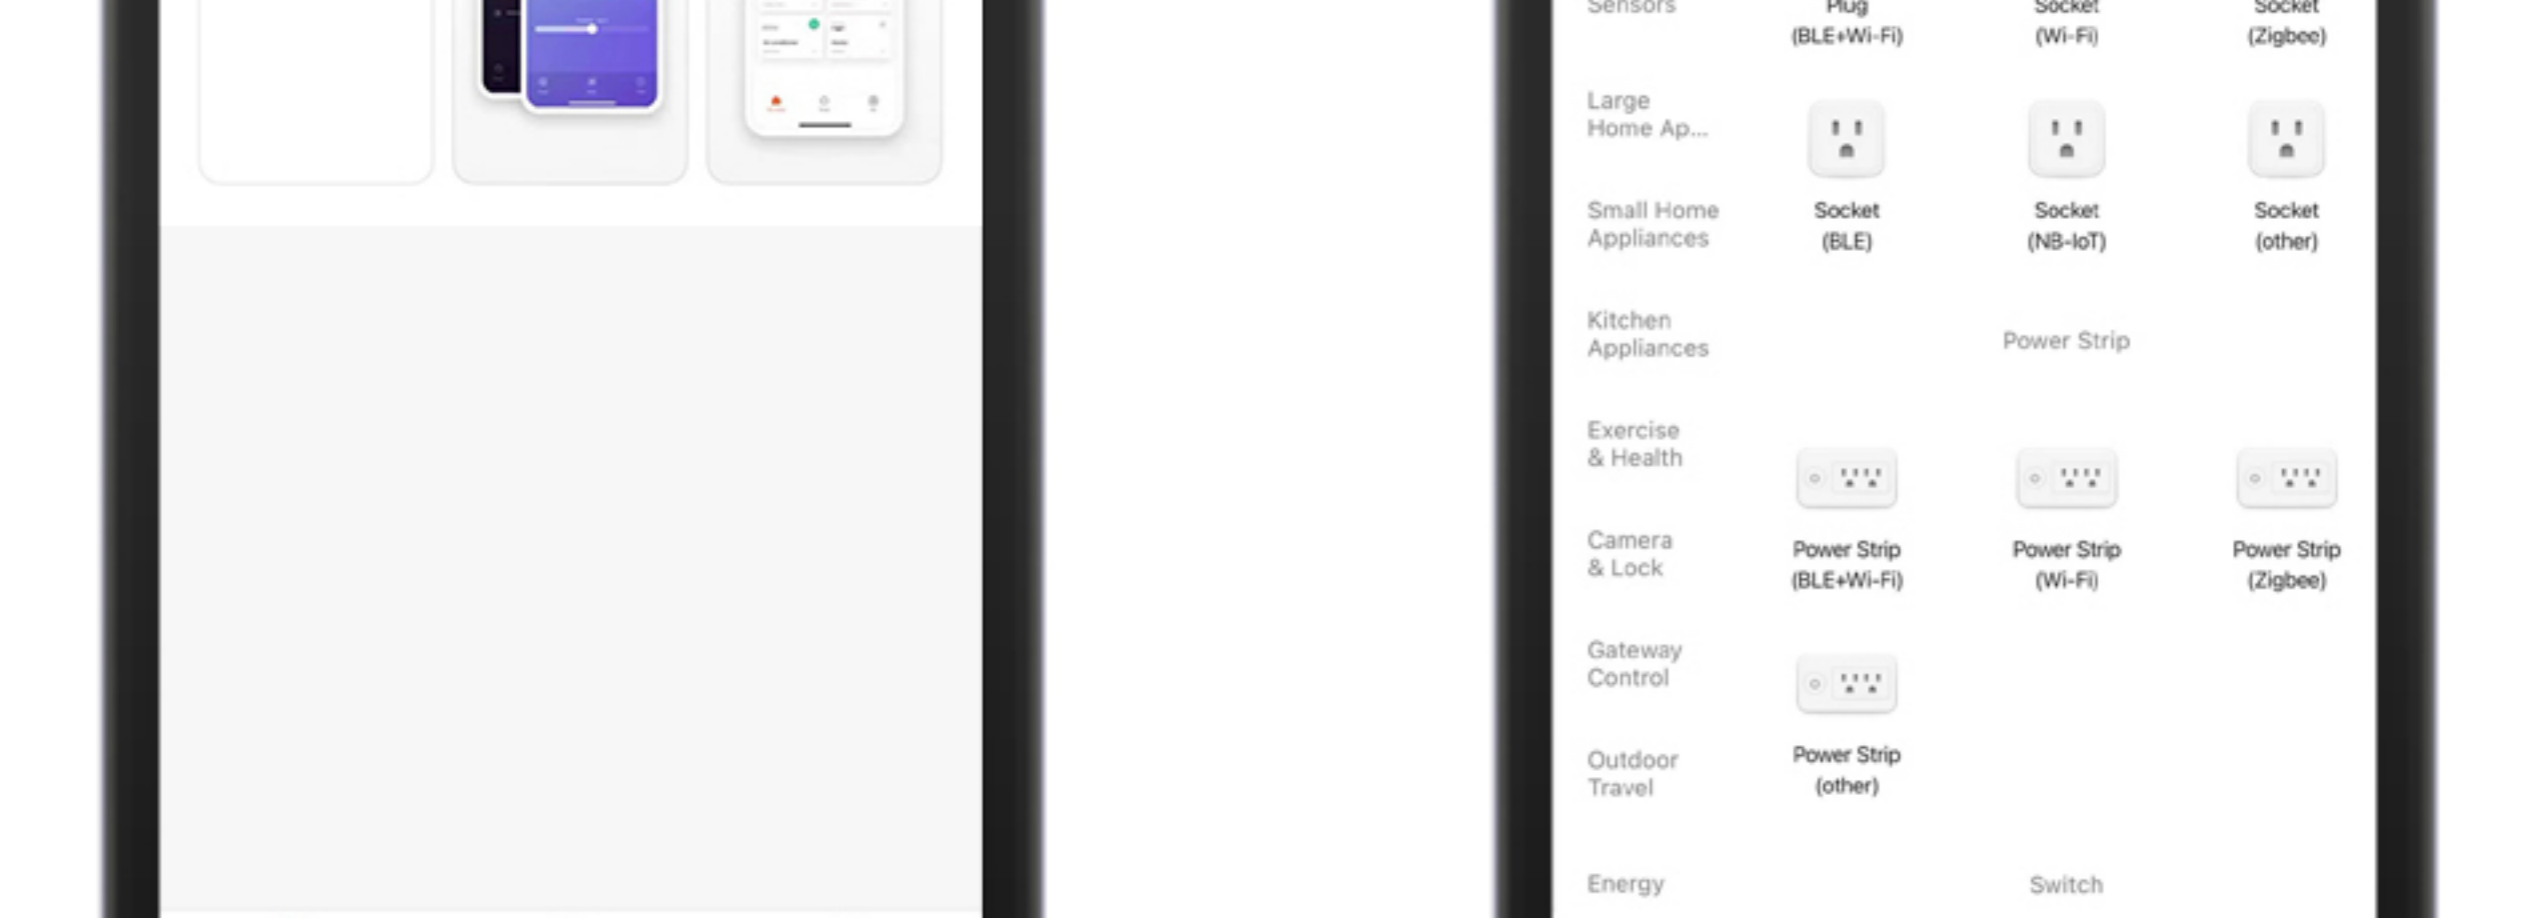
Sensors

Plug (BLE+Wi-Fi)

Socket (Wi-Fi)

Socket (Zigbee)

Large Home Ap...

Small Home Appliances

Socket (BLE)

Socket (NB-IoT)

Socket (other)

Kitchen Appliances

Power Strip

Exercise & Health

Camera & Lock

Power Strip (BLE+Wi-Fi)

Power Strip (Wi-Fi)

Power Strip (Zigbee)

Gateway Control

Outdoor Travel

Power Strip (other)

Energy

Switch